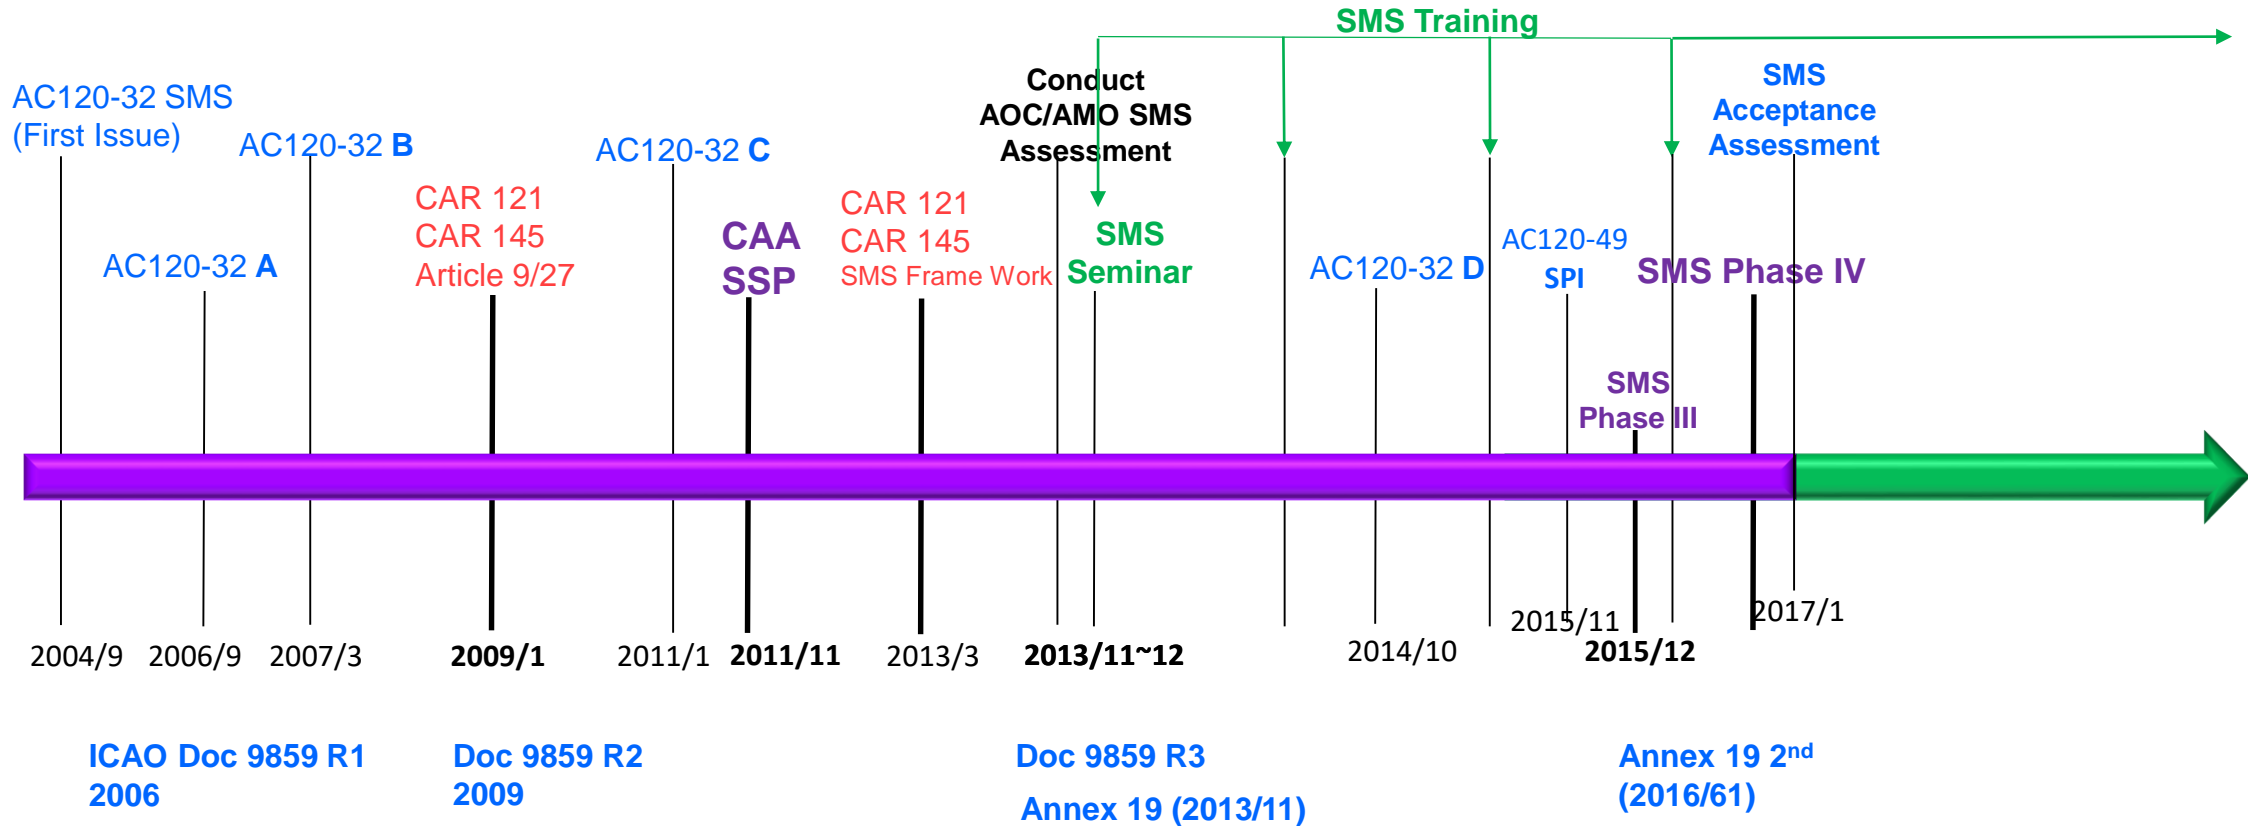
SMS Training

AC120-32 SMS (First Issue)

AC120-32 B

AC120-32 A

CAR 121
CAR 145
Article 9/27

AC120-32 C

CAA SSP

CAR 121
CAR 145
SMS Frame Work

Conduct AOC/AMO SMS Assessment

SMS Seminar

AC120-32 D

AC120-49
SPI

SMS Phase IV

SMS Acceptance Assessment

SMS Phase III

2004/9 2006/9 2007/3 2009/1 2011/1 2011/11 2013/3 2013/11~12 2014/10 2015/11 2015/12 2017/1

ICAO Doc 9859 R1 2006

Doc 9859 R2 2009

Doc 9859 R3

Annex 19 (2013/11)

Annex 19 2$^{nd}$ (2016/61)